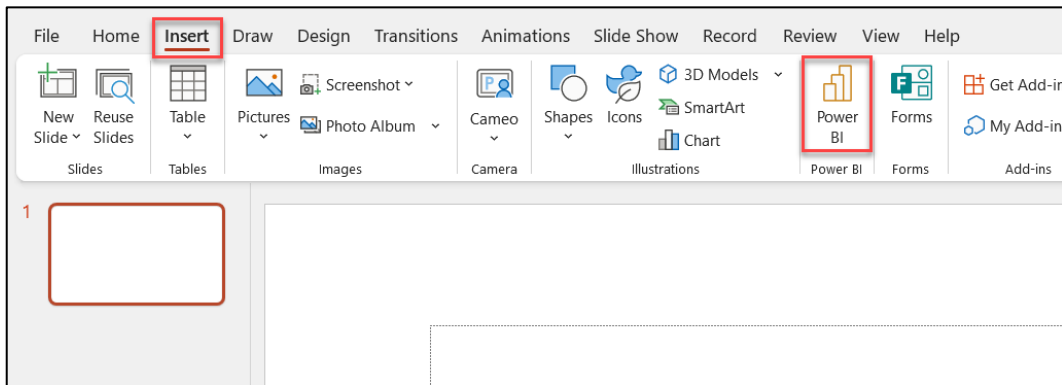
File Home Insert Draw Design Transitions Animations Slide Show Record Review View Help

New Slide ˅ Reuse Slides
Slides

Table ˅
Tables

Pictures ˅ Screenshot ˅ Photo Album ˅
Images

Cameo ˅
Camera

Shapes ˅ Icons 3D Models ˅ SmartArt Chart
Illustrations

Power BI
Power BI

Forms
Forms

Get Add-in
My Add-in
Add-ins

1